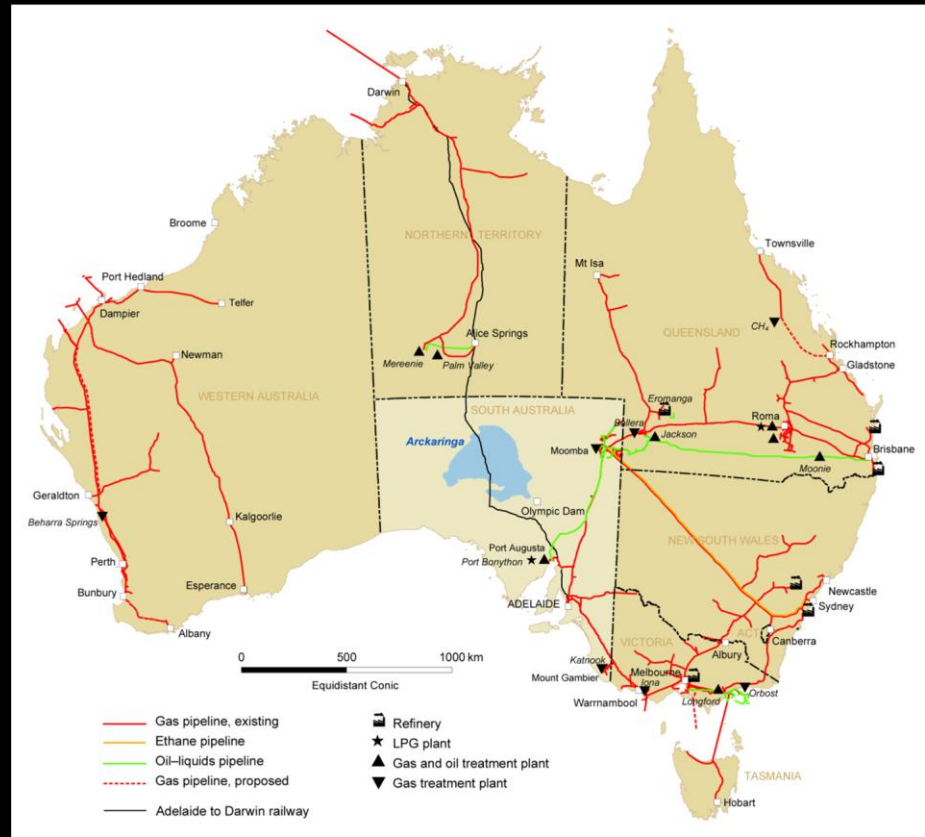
Darwin
NORTHERN TERRITORY
Broome
Port Hedland
Telfer
Dampier
Newman
WESTERN AUSTRALIA
Geraldton
Beharra Springs
Kalgoorlie
Perth
Bunbury
Esperance
Albany
Mereenie
Palm Valley
Alice Springs
Mt Isa
Townsville
QUEENSLAND
$CH_4$
Rockhampton
Gladstone
SOUTH AUSTRALIA
Eromanga
Arckaringa
Ballera
Jackson
Roma
Moomba
Moonie
Brisbane
Olympic Dam
NEW SOUTH WALES
Port Augusta
Port Bonython
ADELAIDE
Newcastle
Sydney
ACT
Canberra
Albury
VICTORIA
Katnook
Mount Gambier
Melbourne
Iona
Warrnambool
Longford
Orbost
TASMANIA
Hobart
0
500
1000 km
Equidistant Conic
Gas pipeline, existing
Ethane pipeline
Oil–liquids pipeline
Gas pipeline, proposed
Adelaide to Darwin railway
Refinery
LPG plant
Gas and oil treatment plant
Gas treatment plant